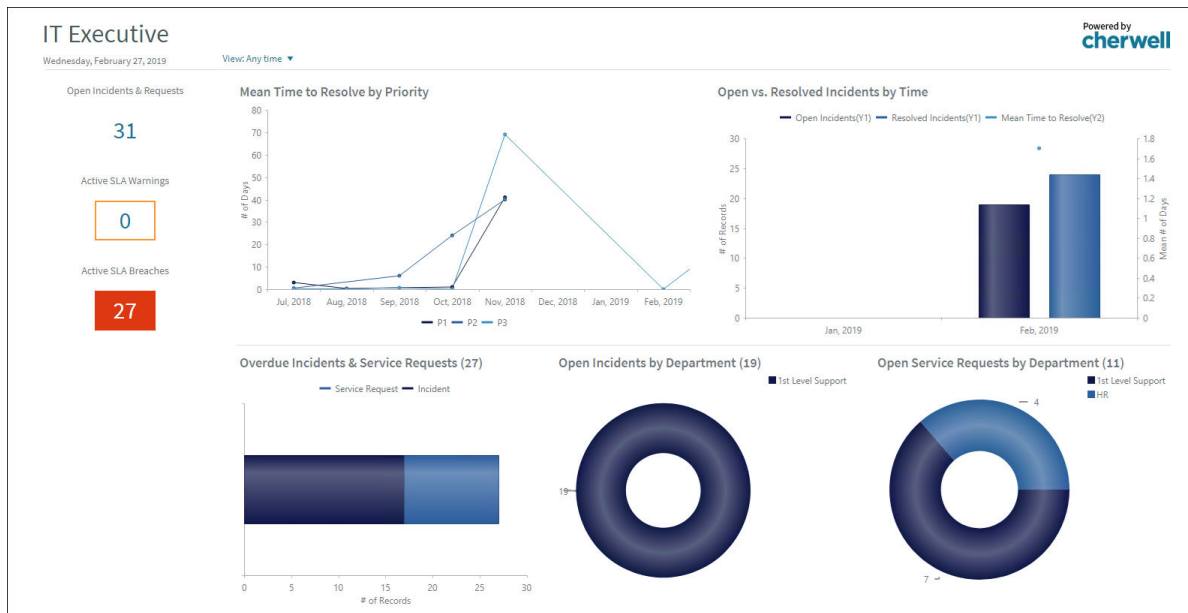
IT Executive
Wednesday, February 27, 2019
View: Any time ▼
Powered by cherwell

Open Incidents & Requests
31

Active SLA Warnings
0

Active SLA Breaches
27

Mean Time to Resolve by Priority
80
70
60
50
40
30
20
10
0
# of Days
Jul, 2018 Aug, 2018 Sep, 2018 Oct, 2018 Nov, 2018 Dec, 2018 Jan, 2019 Feb, 2019
P1 P2 P3

Open vs. Resolved Incidents by Time
Open Incidents(Y1) Resolved Incidents(Y1) Mean Time to Resolve(Y2)
30
25
20
15
10
5
0
# of Records
1.8
1.6
1.4
1.2
1
0.8
0.6
0.4
0.2
0
Mean # of Days
Jan, 2019 Feb, 2019

Overdue Incidents & Service Requests (27)
Service Request Incident
0 5 10 15 20 25 30
# of Records

Open Incidents by Department (19)
1st Level Support
19

Open Service Requests by Department (11)
1st Level Support
HR
4
7